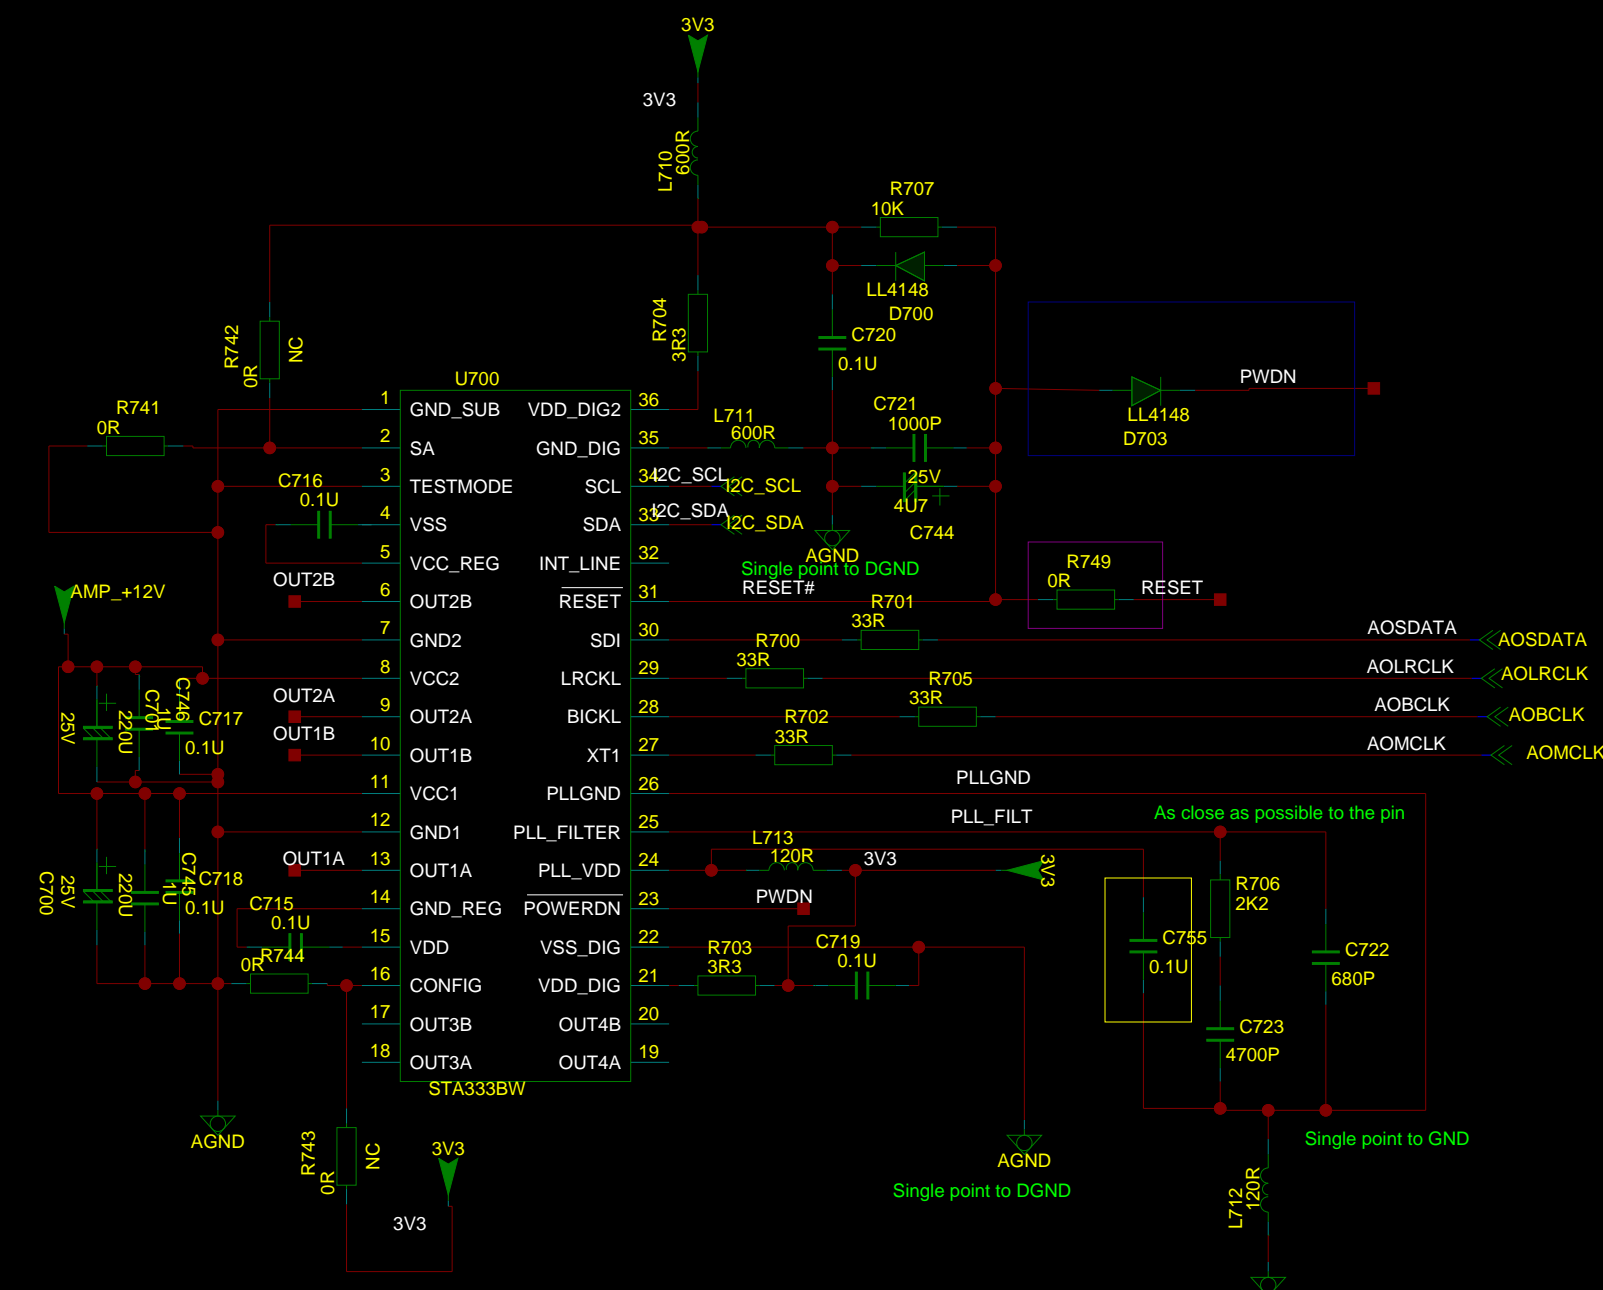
3V3
3V3
L710
600R
R707
10K
LL4148
D700
C720
0.1U
R704
3R3
R742
0R
NC
U700
R741
0R
1 GND_SUB
2 SA
3 TESTMODE
4 VSS
5 VCC_REG
6 OUT2B
7 GND2
8 VCC2
9 OUT2A
10 OUT1B
11 VCC1
12 GND1
13 OUT1A
14 GND_REG
15 VDD
16 CONFIG
17 OUT3B
18 OUT3A
VDD_DIG2 36
GND_DIG 35
SCL 34
SDA 33
INT_LINE 32
RESET 31
SDI 30
LRCKL 29
BICKL 28
XT1 27
PLLGND 26
PLL_FILTER 25
PLL_VDD 24
POWERDN 23
VSS_DIG 22
VDD_DIG 21
OUT4B 20
OUT4A 19
STA333BW
C716
0.1U
OUT2B
AMP_+12V
OUT2A
OUT1B
25V
220U
C701
1U
C746
C717
0.1U
L711
600R
C721
1000P
PWDN
LL4148
D703
I2C_SCL
I2C_SCL
I2C_SDA
I2C_SDA
25V
4U7
C744
AGND
Single point to DGND
RESET#
R749
0R
RESET
R701
33R
AOSDATA
AOSDATA
R700
33R
AOLRCLK
AOLRCLK
R705
33R
AOBCLK
AOBCLK
R702
33R
AOMCLK
AOMCLK
PLLGND
PLL_FILT
As close as possible to the pin
L713
120R
3V3
3V3
PWDN
R706
2K2
C755
0.1U
C722
680P
C723
4700P
R703
3R3
C719
0.1U
OUT1A
C700
25V
220U
1U
C745
C718
0.1U
C715
0.1U
R744
0R
AGND
R743
0R
NC
3V3
3V3
AGND
Single point to DGND
Single point to GND
L712
120R